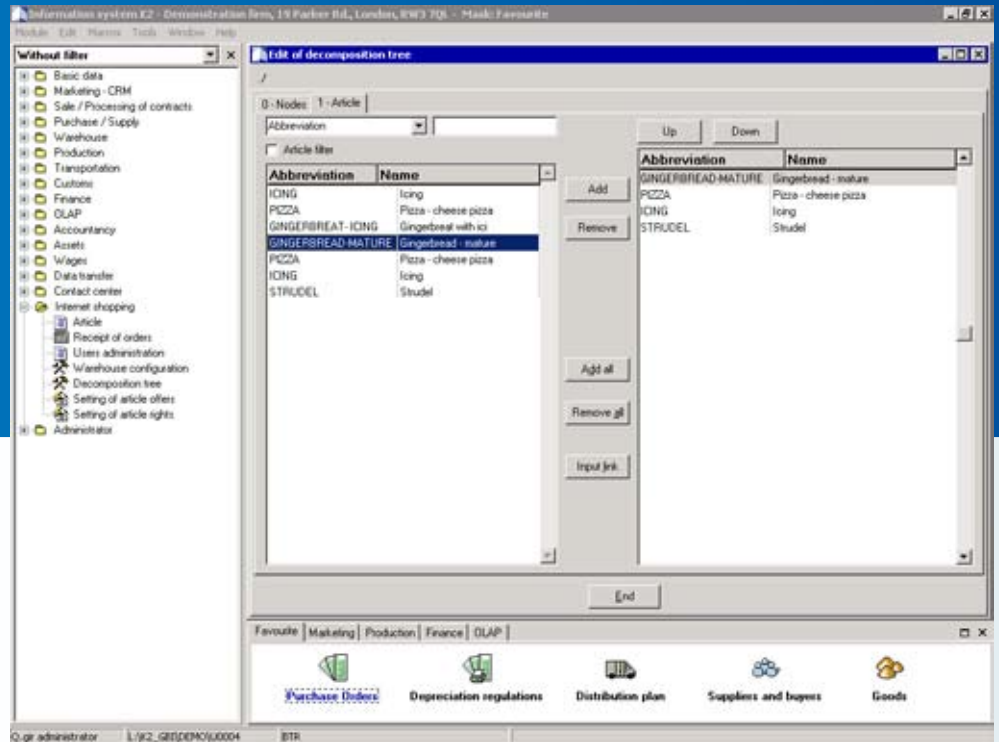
Information system K2 - Demonstration firm, 19 Parker Rd., London, NW3 7QL - Mask: Favourite

Module Edit Macros Tools Window Help

Without filter

Basic data
Marketing - CRM
Sale / Processing of contracts
Purchase / Supply
Warehouse
Production
Transportation
Customs
Finance
OLAP
Accountancy
Assets
Wages
Data transfer
Contact center
Internet shopping
Article
Receipt of orders
Users administration
Warehouse configuration
Decomposition tree
Setting of article offers
Setting of article rights
Administrator

Edit of decomposition tree

/

0 - Nodes 1 - Article

Abbreviation

Article filter

| Abbreviation | Name |
|---|---|
| ICING | Icing |
| PIZZA | Pizza - cheese pizza |
| GINGERBREAT - ICING | Gingerbreat with ici |
| GINGERBREAD-MATURE | Gingerbread - mature |
| PIZZA | Pizza - cheese pizza |
| ICING | Icing |
| STRUDEL | Strudel |

Add
Remove
Add all
Remove all
Input link

Up Down

| Abbreviation | Name |
|---|---|
| GINGERBREAD-MATURE | Gingerbread - mature |
| PIZZA | Pizza - cheese pizza |
| ICING | Icing |
| STRUDEL | Strudel |

End

Favourite | Marketing | Production | Finance | OLAP

Purchase Orders
Depreciation regulations
Distribution plan
Suppliers and buyers
Goods

Q.gir administrator L:\K2_GB\DEMO\U0004 BTR